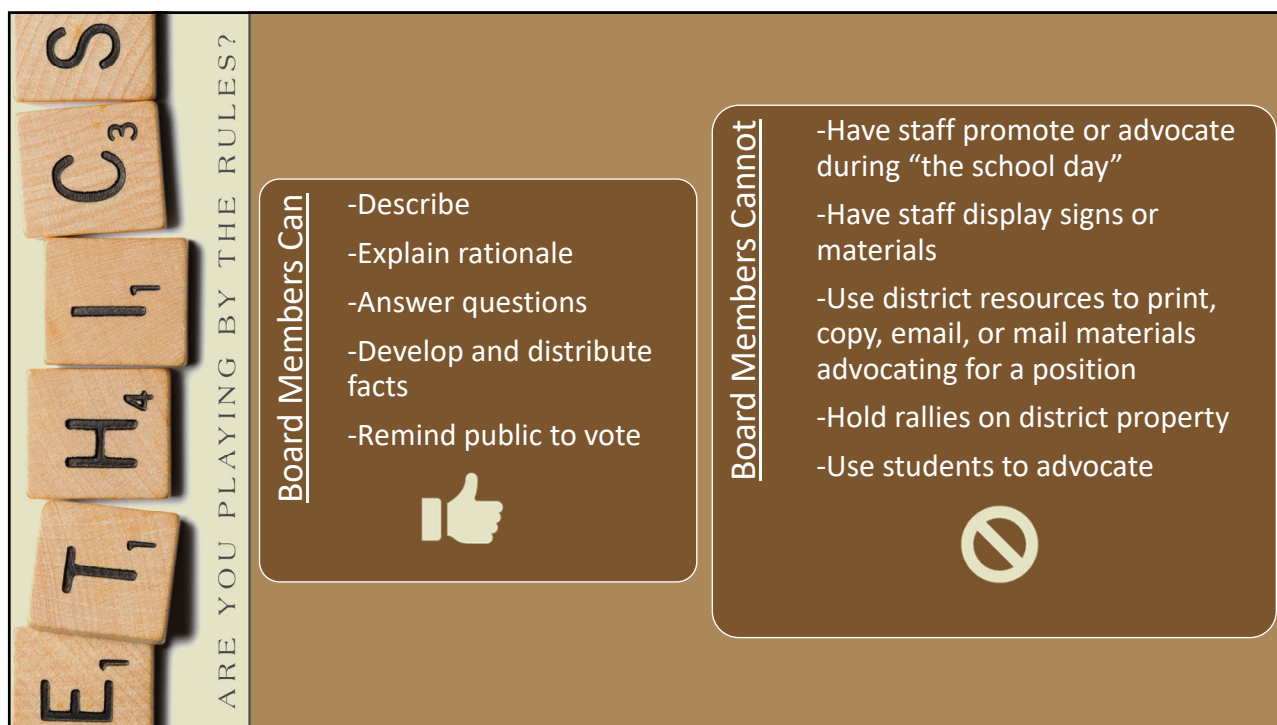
E₁ T₁ H₄ I₁ C₃ S

ARE YOU PLAYING BY THE RULES?

Board Members Can

-Describe

-Explain rationale

-Answer questions

-Develop and distribute facts

-Remind public to vote

Board Members Cannot

-Have staff promote or advocate during “the school day”

-Have staff display signs or materials

-Use district resources to print, copy, email, or mail materials advocating for a position

-Hold rallies on district property

-Use students to advocate